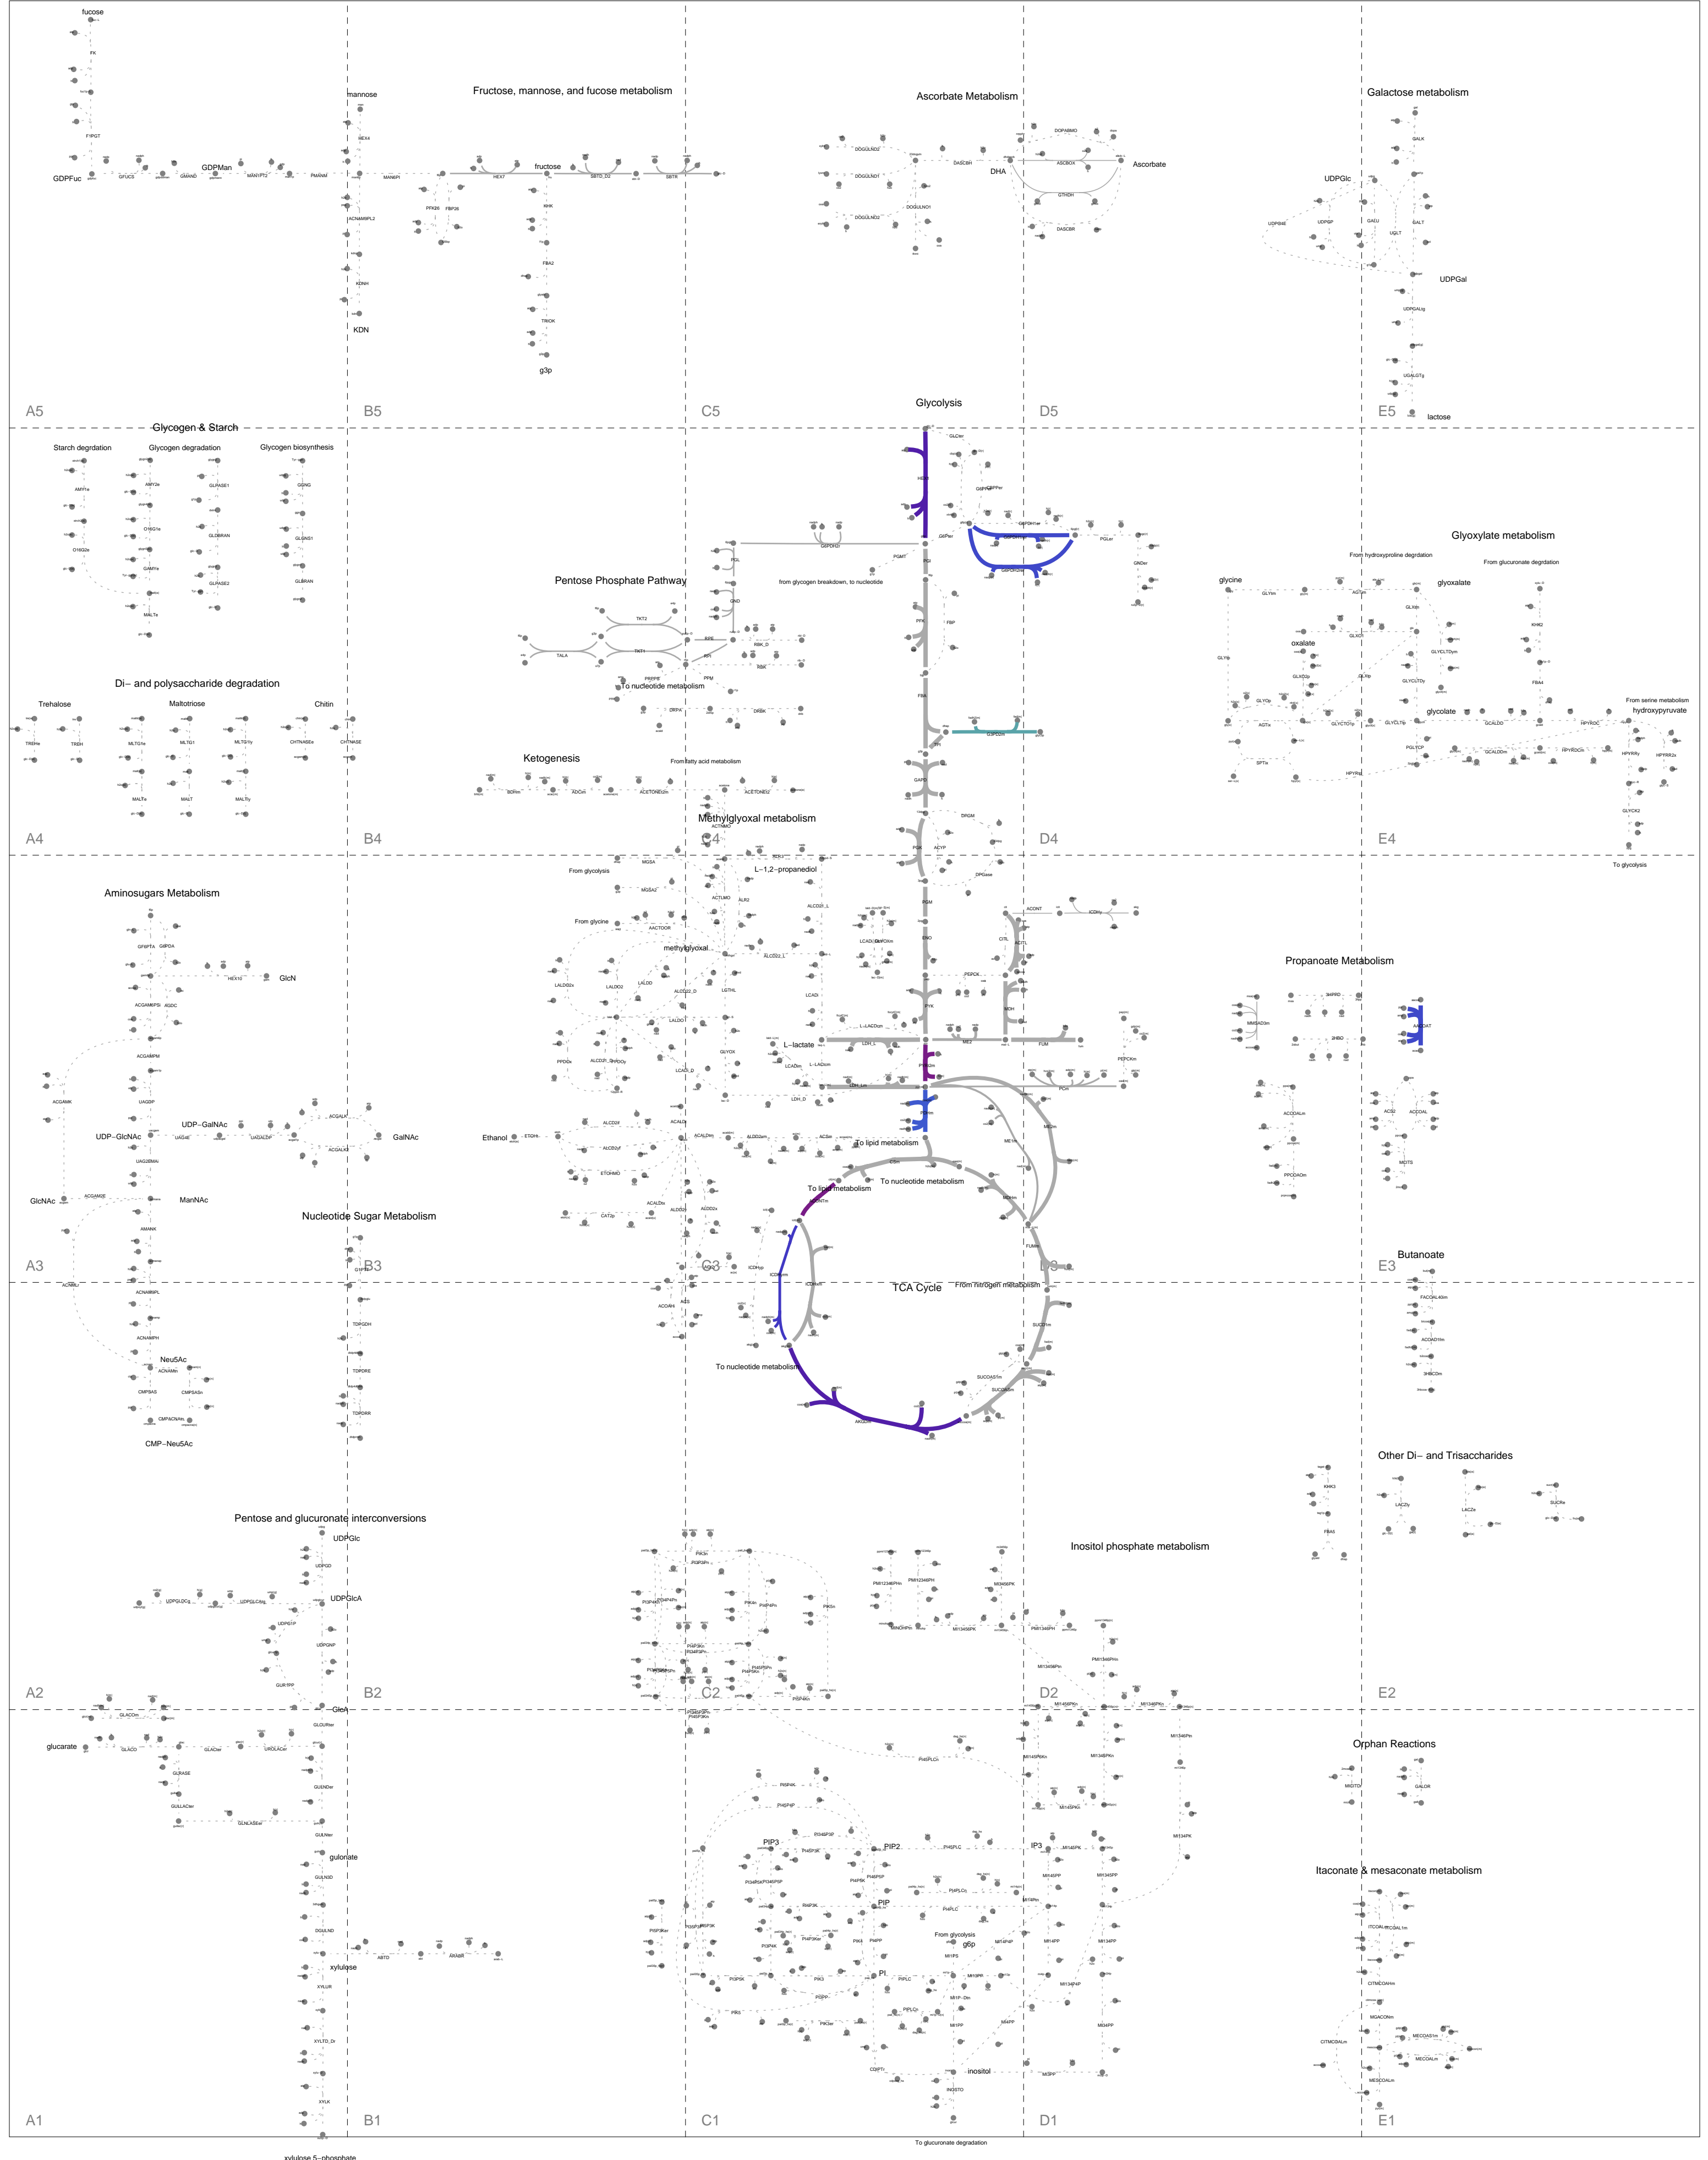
fucose

FK

F1PGT

GDPFuc

GFUCS

GMAND

GDPMan

MAN1PT2

PMANM

Fructose, mannose, and fucose metabolism

mannose

HEX4

MAN6PI

ACNAM9PL2

KDNH

KDN

HEX7

fructose

SBTD_D2

SBTR

PFK26

FBP26

KHK

FBA2

TRIOK

g3p

A5

B5

C5

Ascorbate Metabolism

DOGULND2

DOGULND1

DOGULNO1

DOGULND2

DASCBH

DHA

DOPABMO

ASCBOX

GTHDH

DASCBR

Ascorbate

D5

Galactose metabolism

GALK

UDPGlc

UDPG4E

UDPGP

GALU

GALT

UGLT

UDPGal

UDPGALtg

UGALGTg

E5

lactose

Glycogen & Starch

Starch degrdation

Glycogen degradation

Glycogen biosynthesis

AMY1e

AMY2e

O16G1e

O16G2e

GAMYe

MALTe

GLPASE1

GLDBRAN

GLPASE2

GGNG

GLGNS1

GLBRAN

Di- and polysaccharide degradation

Trehalose

TREHe

TREH

Maltotriose

MLTG1e

MLTG1

MLTG1y

MALTe

MALT

MALTly

Chitin

CHTNASEe

CHTNASE

A4

B4

Glycolysis

HEX1

G6PDH2r

PGL

GND

Pentose Phosphate Pathway

TKT2

TKT1

TALA

RPE

RPI

RBK_D

PRPPS

PPM

To nucleotide metabolism

DRPA

DRBK

Ketogenesis

From fatty acid metabolism

BDHm

ADCim

ACETONEt2m

ACETONEt2

Methylglyoxal metabolism

C4

PGMT

from glycogen breakdown, to nucleotide

PGI

PFK

FBP

FBA

TPI

G3PD1

GAPD

PGK

DPGM

ACYP

DPGase

PGM

ENO

G6PPer

G6PDH2er

PGLer

GNDer

D4

Glyoxylate metabolism

From hydroxyproline degrdation

From glucuronate degrdation

glycine

glyoxalate

GLYtm

AGTim

GLXtm

oxalate

GLYOX

KHK2

GLYCLTDym

GLYCLTDy

FBA4

GLYCtm

From serine metabolism

hydroxypyruvate

glycolate

GCALDD

HPYROR

GLYCLTtp

HPYRRy

HPYRR2x

SPTix

HPYRtp

GLYCK2

E4

To glycolysis

Aminosugars Metabolism

GF6PTA

G6PDA

HEX10

GlcN

ACGAM6PS

AGDC

ACGAMPM

ACGAMK

UAGDP

UDP-GalNAc

UAG4E

UAGALDP

ACGALK

ACGALK2

GalNAc

UDP-GlcNAc

UAG2EMAr

GlcNAc

ACGAM2E

ManNAc

AMANK

ACNAM9PL

ACNAMPH

Neu5Ac

ACNAMtn

CMPSAS

CMPSASn

CMPACNAtn

CMP-Neu5Ac

A3

Nucleotide Sugar Metabolism

B3

G1PTT

TDPGDH

TDPDRE

TDPDRR

From glycolysis

MGSA

MGSA2

L-1,2-propanediol

ACTLMO

ALR2

From glycine

AACTOOR

methylglyoxal

LALDO2x

LALDO2

LALDO

ALCD22_L

LGTHL

ALCD2if

LCADi

GLYOX

LALDO

LCAD

L-lactate

LDH_L

LDH_D

PPDOx

ALCD2yf

Ethanol

ETOHt

ALCD2if

ACALD

ALCD2yf

ETOHMO

ACALDtm

ALDD2xm

ACSm

ACALDtx

ALDD2y

CAT2p

C3

ACS

ACOAHi

To lipid metabolism

CSm

To nucleotide metabolism

To lipid metabolism

ICDHxm

ICDHy

ACONTm

ACONT

CITL

ACITL

PEPCK

MDH

ME2

FUM

PEPCKm

PCm

ME1m

FUMm

MDHm

From nitrogen metabolism

TCA Cycle

D3

SUCD1m

SUCOAS1m

SUCOASm

AKGDm

To nucleotide metabolism

Propanoate Metabolism

MMSAD3m

3HPRD

3HBD

AACOAT

ACOOALim

ACS2

ACCOAL

MGTS

PPCOAOm

E3

Butanoate

FACOAL40im

ACOAD1fm

3HBCOm

Other Di- and Trisaccharides

KHK3

FBA5

LACZp

LACZe

SUCRe

Pentose and glucuronate interconversions

UDPGlc

UDPGD

UDPGLDCg

UDPGLCAtg

UDPGlcA

UDPG1P

UDPGNP

GUR1PP

A2

B2

GlcA

PIK3n

PI3P5Kn

PI3P4Pn

PI4Kn

PI4P5Kn

PI34P3Pn

PI45P5Pn

PIK4n

C2

PMI12346PHn

MI2346PK

PMI1346PH

MI13456PK

MI1346PKn

Inositol phosphate metabolism

D2

E2

glucarate

GLACOm

GLACO

GLACter

UROLACer

GLRASE

GULLACter

GLNLASEer

GLCURter

GULNDer

GULNter

gulonate

GULN3D

DGULND

ABTD

ARABR

xylulose

XYLUR

XYLTD_Dr

XYLK

A1

B1

xylulose 5-phosphate

PI5P4K

PI4P5P

PIP3

PI345P3P

PIP2

PI45PLC

IP3

PI34P5K

PI4P5K

PI45P3P

PIP

PIK4

PI4P3K

PI3P4K

PI4PP

PI4PLC

PI3PP

PI3P4Ker

PIK3

PI3P5K

PI3P5Ker

PIP3

PI

PIPLC

PIPLCn

From glycolysis

g6p

MI1PS

MI1PP

CDPDAGPI

INOSTO

inositol

C1

MI145PP

MI134PK

MI145PK

MI1345PP

MI14PP

MI134PP

MI14P4P

MI34PP

MI4PP

D1

Orphan Reactions

MKDTO

GALOR

Itaconate & mesaconate metabolism

ITCOALm

ITCOAL1m

CITMCOAHm

MGACONm

MECOAS1m

MECOALm

CITMCOALm

MESCOALm

E1

To glucuronate degradation